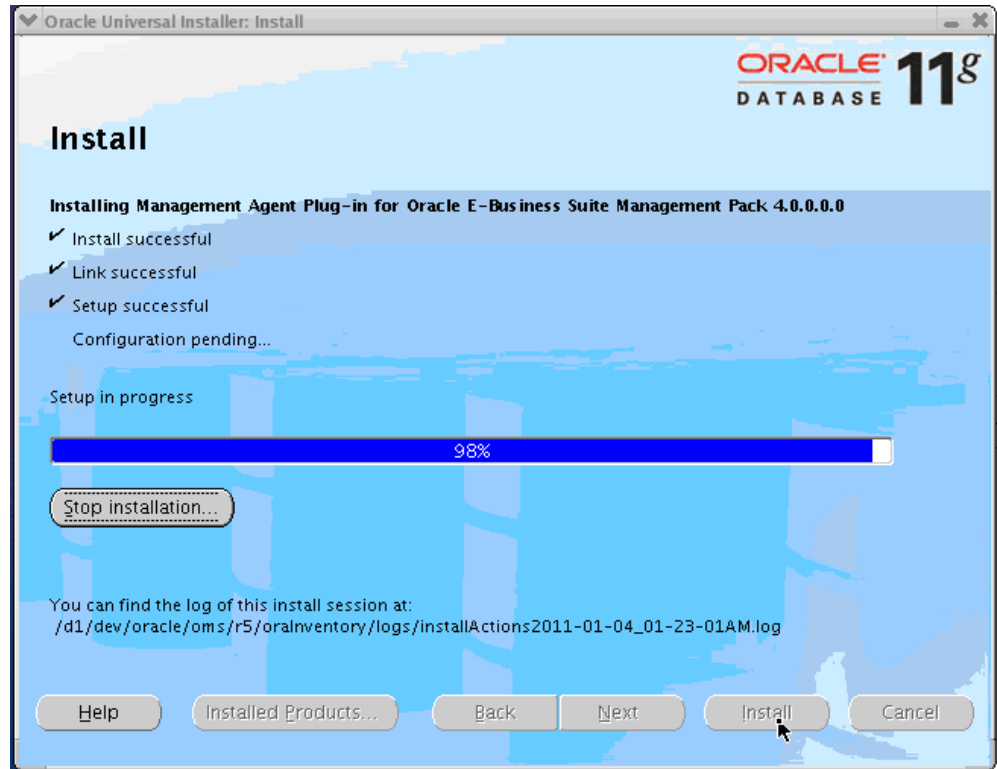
Oracle Universal Installer: Install

ORACLE DATABASE 11g

Install

Installing Management Agent Plug-in for Oracle E-Business Suite Management Pack 4.0.0.0.0

✔ Install successful

✔ Link successful

✔ Setup successful

Configuration pending...

Setup in progress

98%

Stop installation...

You can find the log of this install session at:
/d1/dev/oracle/oms/r5/oraInventory/logs/installActions2011-01-04_01-23-01AM.log

Help | Installed Products... | Back | Next | Install | Cancel